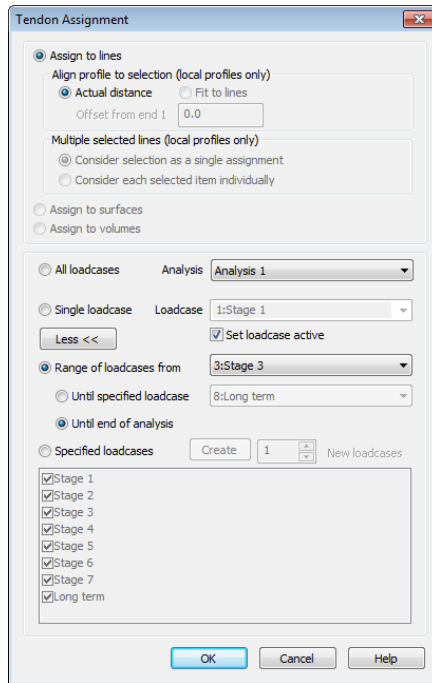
Tendon Assignment

Assign to lines

Align profile to selection (local profiles only)

Actual distance

Fit to lines

Offset from end 1

0.0

Multiple selected lines (local profiles only)

Consider selection as a single assignment

Consider each selected item individually

Assign to surfaces

Assign to volumes

All loadcases

Analysis

Analysis 1

Single loadcase

Loadcase

1:Stage 1

Less <<

Set loadcase active

Range of loadcases from

3:Stage 3

Until specified loadcase

8:Long term

Until end of analysis

Specified loadcases

Create

1

New loadcases

Stage 1
Stage 2
Stage 3
Stage 4
Stage 5
Stage 6
Stage 7
Long term

OK

Cancel

Help